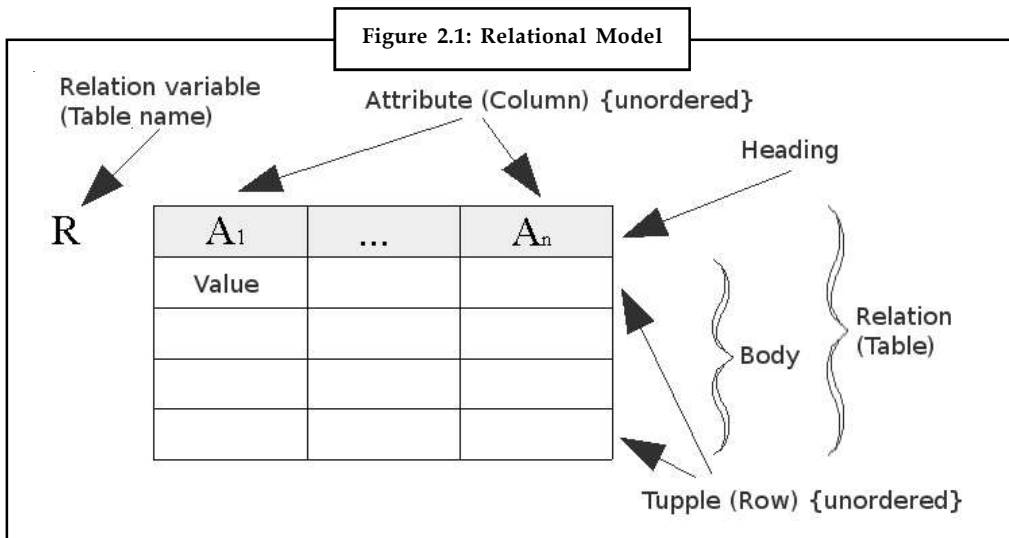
Figure 2.1: Relational Model

Relation variable (Table name)

Attribute (Column) {unordered}

Heading

R

| $A_1$ | ... | $A_n$ |
|---|---|---|
| Value | | |
| | | |
| | | |
| | | |

Body

Relation (Table)

Tupple (Row) {unordered}